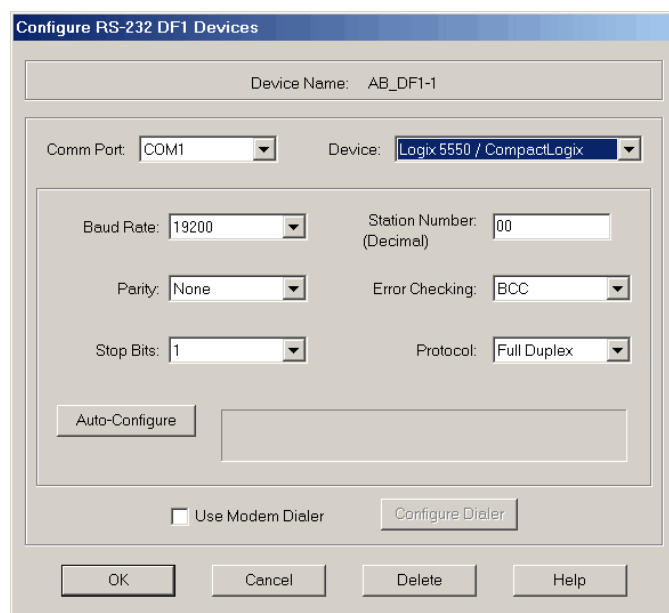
Configure RS-232 DF1 Devices

Device Name: AB_DF1-1

Comm Port: COM1

Device: Logix 5550 / CompactLogix

Baud Rate: 19200

Station Number: (Decimal) 00

Parity: None

Error Checking: BCC

Stop Bits: 1

Protocol: Full Duplex

Auto-Configure

Use Modem Dialer

Configure Dialer

OK

Cancel

Delete

Help